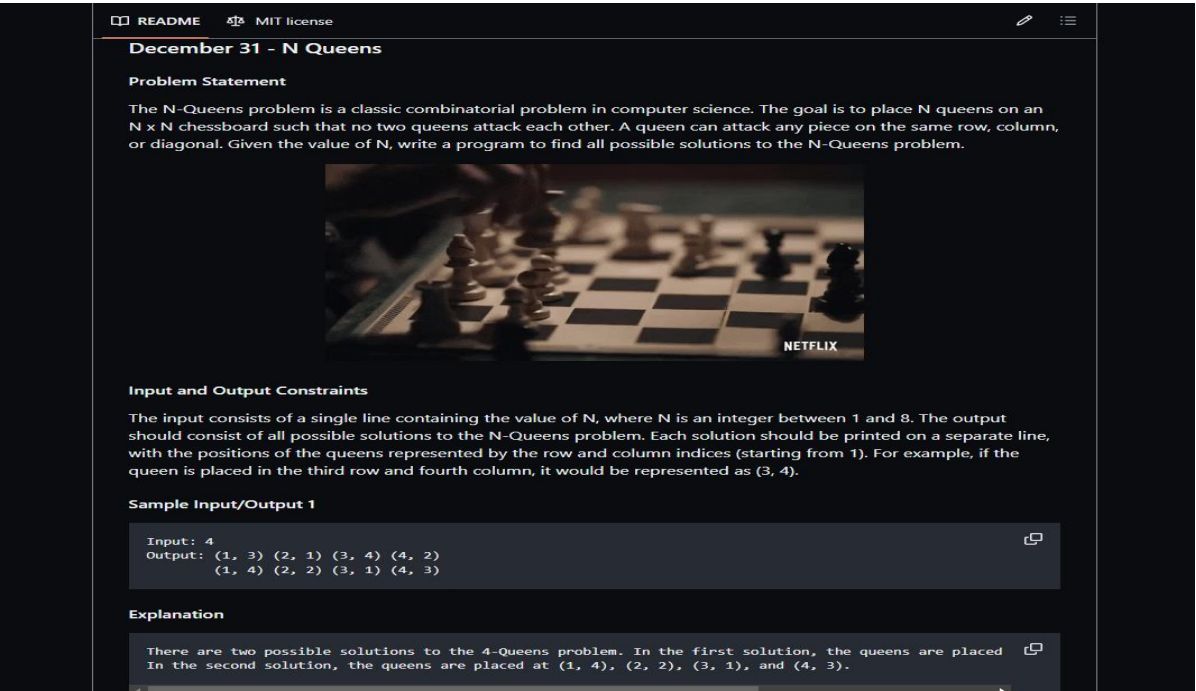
README MIT license

December 31 - N Queens

Problem Statement

The N-Queens problem is a classic combinatorial problem in computer science. The goal is to place N queens on an N x N chessboard such that no two queens attack each other. A queen can attack any piece on the same row, column, or diagonal. Given the value of N, write a program to find all possible solutions to the N-Queens problem.

NETFLIX

Input and Output Constraints

The input consists of a single line containing the value of N, where N is an integer between 1 and 8. The output should consist of all possible solutions to the N-Queens problem. Each solution should be printed on a separate line, with the positions of the queens represented by the row and column indices (starting from 1). For example, if the queen is placed in the third row and fourth column, it would be represented as (3, 4).

Sample Input/Output 1

```
Input: 4
Output: (1, 3) (2, 1) (3, 4) (4, 2)
        (1, 4) (2, 2) (3, 1) (4, 3)
```

Explanation

```
There are two possible solutions to the 4-Queens problem. In the first solution, the queens are placed
In the second solution, the queens are placed at (1, 4), (2, 2), (3, 1), and (4, 3).
```